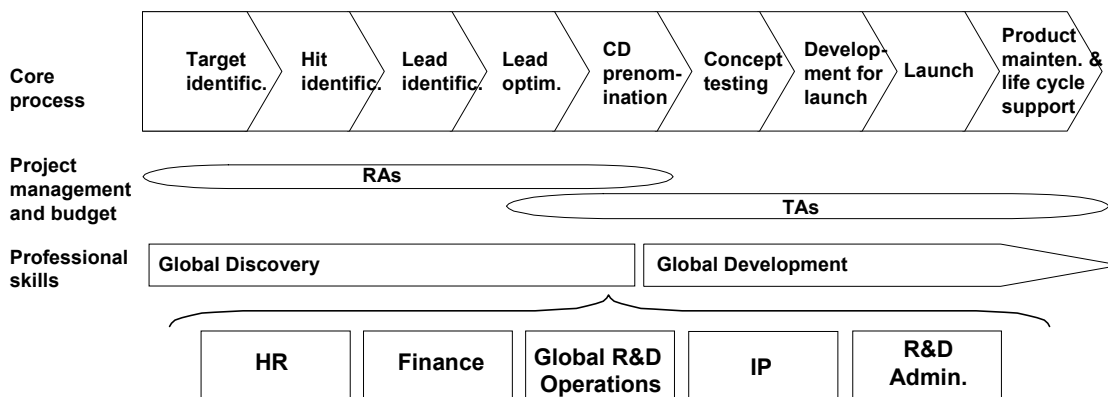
Core process

Target identific.

Hit identific.

Lead identific.

Lead optim.

CD prenomination

Concept testing

Development for launch

Launch

Product mainten. & life cycle support

Project management and budget

RAs

TAs

Professional skills

Global Discovery

Global Development

HR

Finance

Global R&D Operations

IP

R&D Admin.